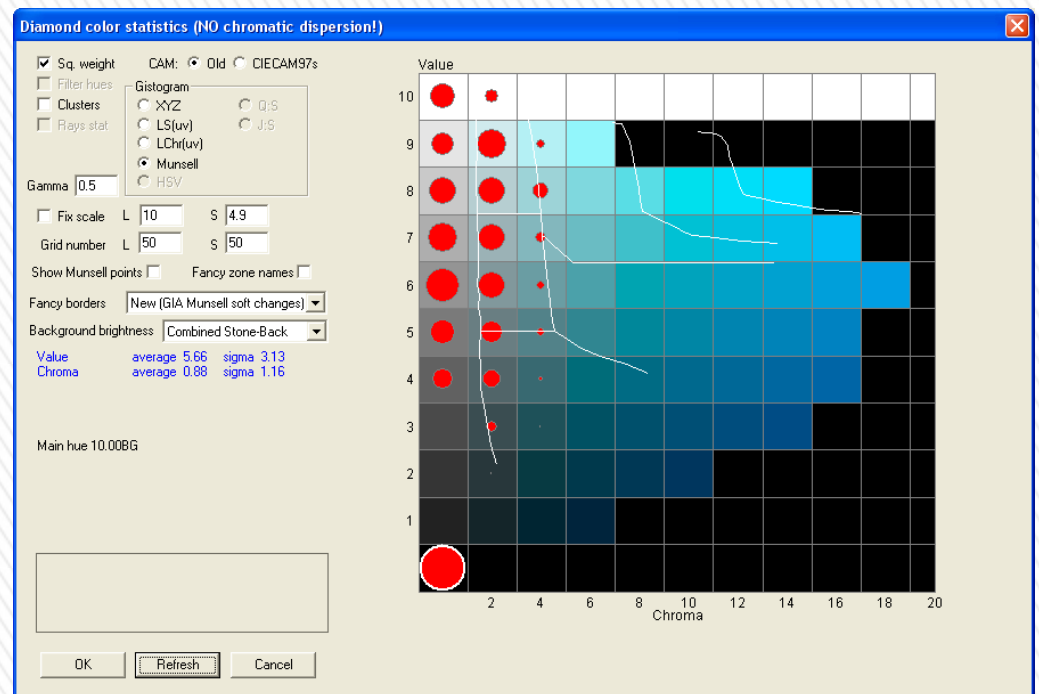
Diamond color statistics (NO chromatic dispersion!)

Sq. weight
CAM: Old CIECAM97s
Filter hues
Clusters
Rays stat
Gistogram
XYZ
LS(uv)
LChr(uv)
Munsell
HSV
Q:S
J:S
Gamma 0.5
Fix scale L 10 S 4.9
Grid number L 50 S 50
Show Munsell points
Fancy zone names
Fancy borders New (GIA Munsell soft changes)
Background brightness Combined Stone-Back
Value average 5.66 sigma 3.13
Chroma average 0.88 sigma 1.16

Main hue 10.00BG

OK Refresh Cancel

Value
10
9
8
7
6
5
4
3
2
1
2 4 6 8 10 12 14 16 18 20
Chroma